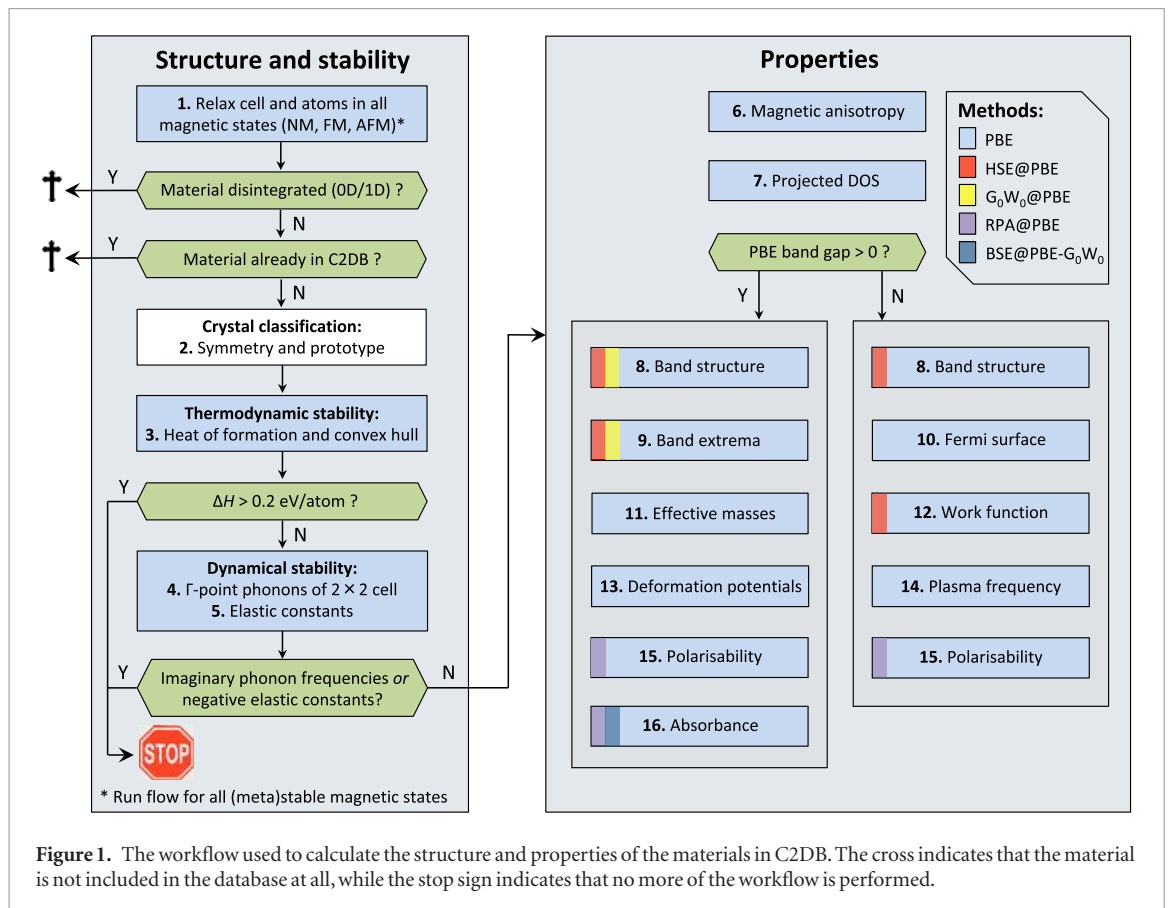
Structure and stability

1. Relax cell and atoms in all magnetic states (NM, FM, AFM)*

Y

Material disintegrated (0D/1D) ?

N

Y

Material already in C2DB ?

N

Crystal classification:
2. Symmetry and prototype

Thermodynamic stability:
3. Heat of formation and convex hull

Y

$\Delta H$ > 0.2 eV/atom ?

N

Dynamical stability:
4. Γ-point phonons of 2 × 2 cell
5. Elastic constants

Y

Imaginary phonon frequencies *or* negative elastic constants?

N

STOP

* Run flow for all (meta)stable magnetic states

Properties

6. Magnetic anisotropy

7. Projected DOS

Methods:
PBE
HSE@PBE
$G_0W_0$@PBE
RPA@PBE
BSE@PBE-$G_0W_0$

PBE band gap > 0 ?

Y

N

8. Band structure

9. Band extrema

11. Effective masses

13. Deformation potentials

15. Polarisability

16. Absorbance

8. Band structure

10. Fermi surface

12. Work function

14. Plasma frequency

15. Polarisability

Figure 1. The workflow used to calculate the structure and properties of the materials in C2DB. The cross indicates that the material is not included in the database at all, while the stop sign indicates that no more of the workflow is performed.